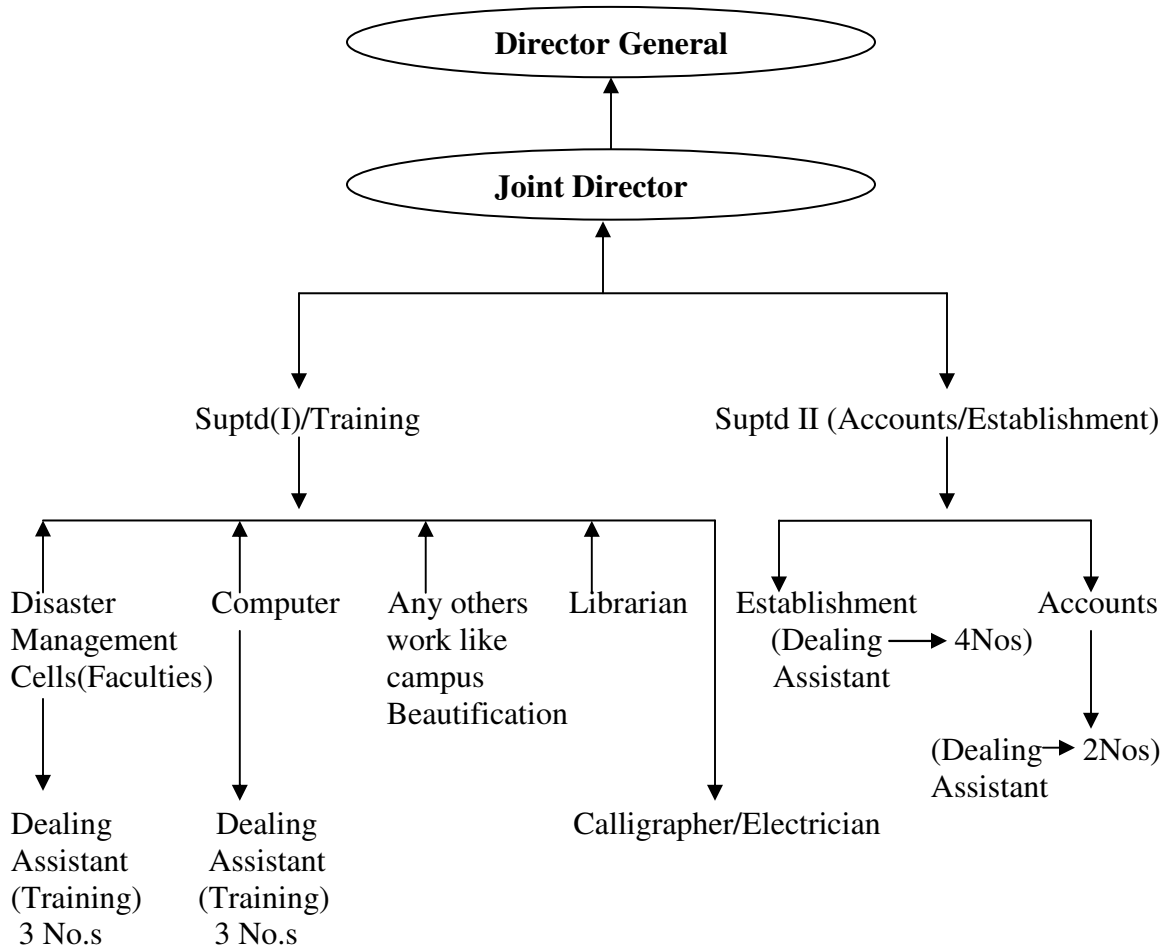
Director General

Joint Director

Suptd(I)/Training

Suptd II (Accounts/Establishment)

Disaster Management Cells(Faculties)

Computer

Any others work like campus Beautification

Librarian

Establishment (Dealing Assistant → 4Nos)

Accounts

(Dealing Assistant → 2Nos)

Dealing Assistant (Training) 3 No.s

Dealing Assistant (Training) 3 No.s

Calligrapher/Electrician